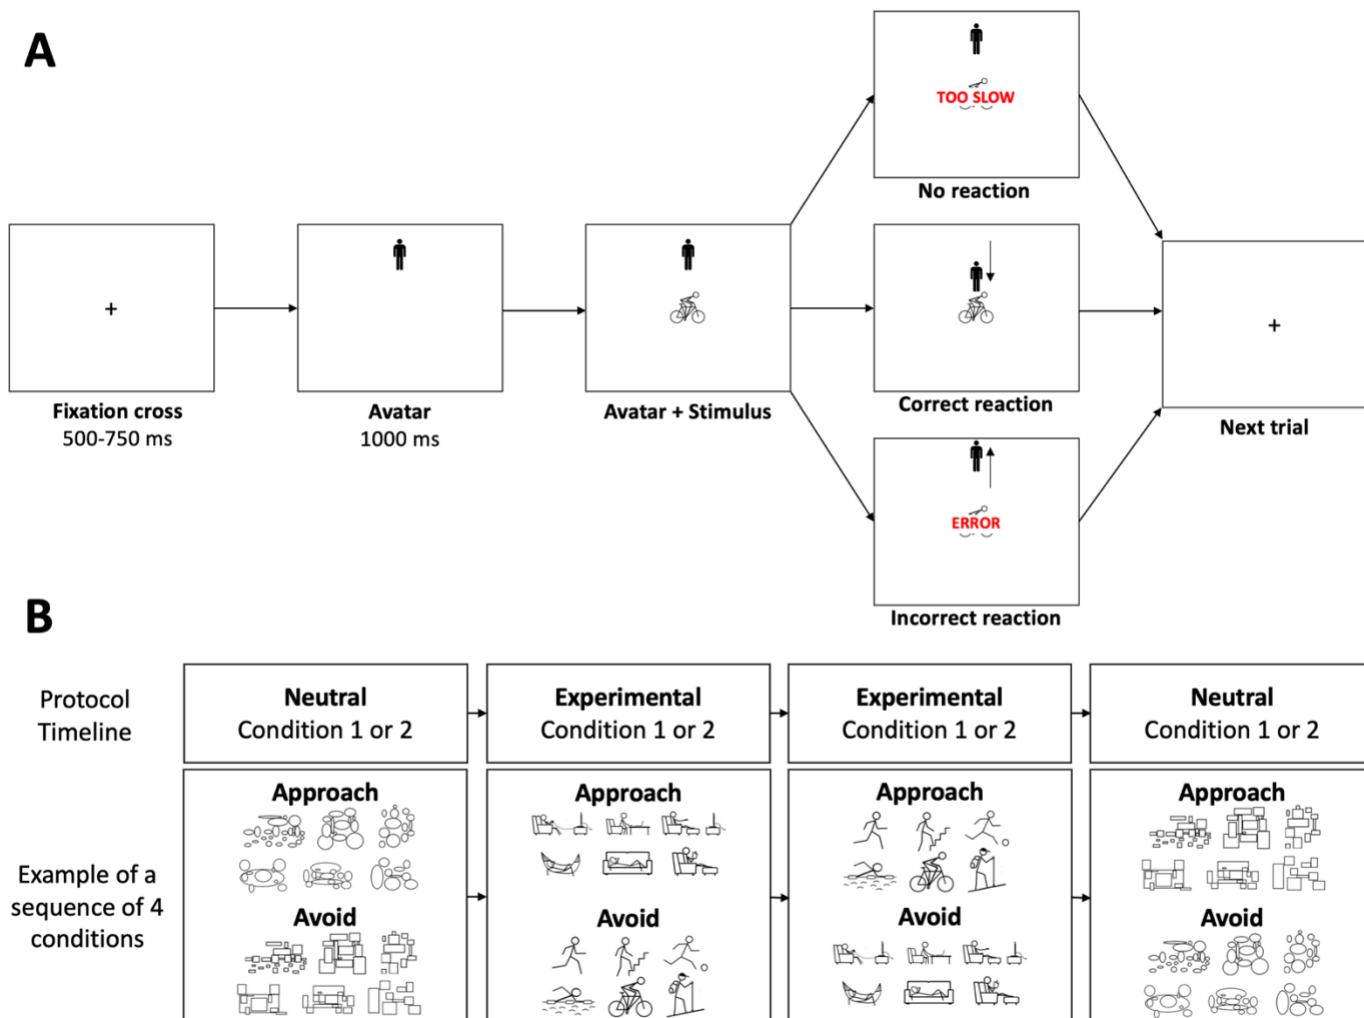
A

+

Fixation cross
500-750 ms

Avatar
1000 ms

Avatar + Stimulus

TOO SLOW

No reaction

Correct reaction

ERROR

Incorrect reaction

+

Next trial

B

Protocol Timeline

Neutral
Condition 1 or 2

Experimental
Condition 1 or 2

Experimental
Condition 1 or 2

Neutral
Condition 1 or 2

Example of a sequence of 4 conditions

Approach

Avoid

Approach

Avoid

Approach

Avoid

Approach

Avoid